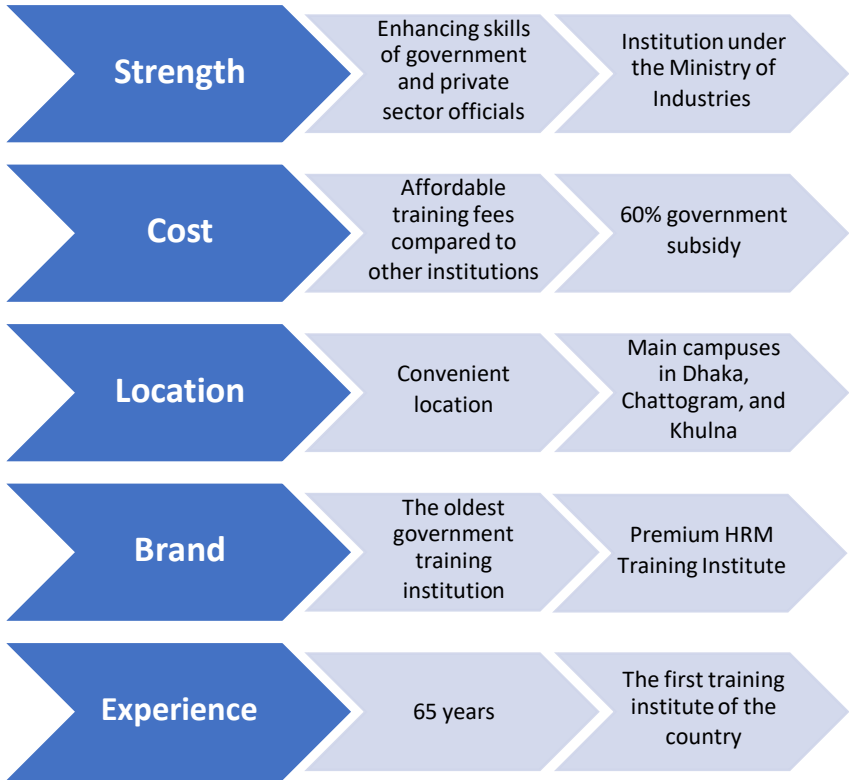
Strength

Enhancing skills of government and private sector officials

Institution under the Ministry of Industries

Cost

Affordable training fees compared to other institutions

60% government subsidy

Location

Convenient location

Main campuses in Dhaka, Chattogram, and Khulna

Brand

The oldest government training institution

Premium HRM Training Institute

Experience

65 years

The first training institute of the country